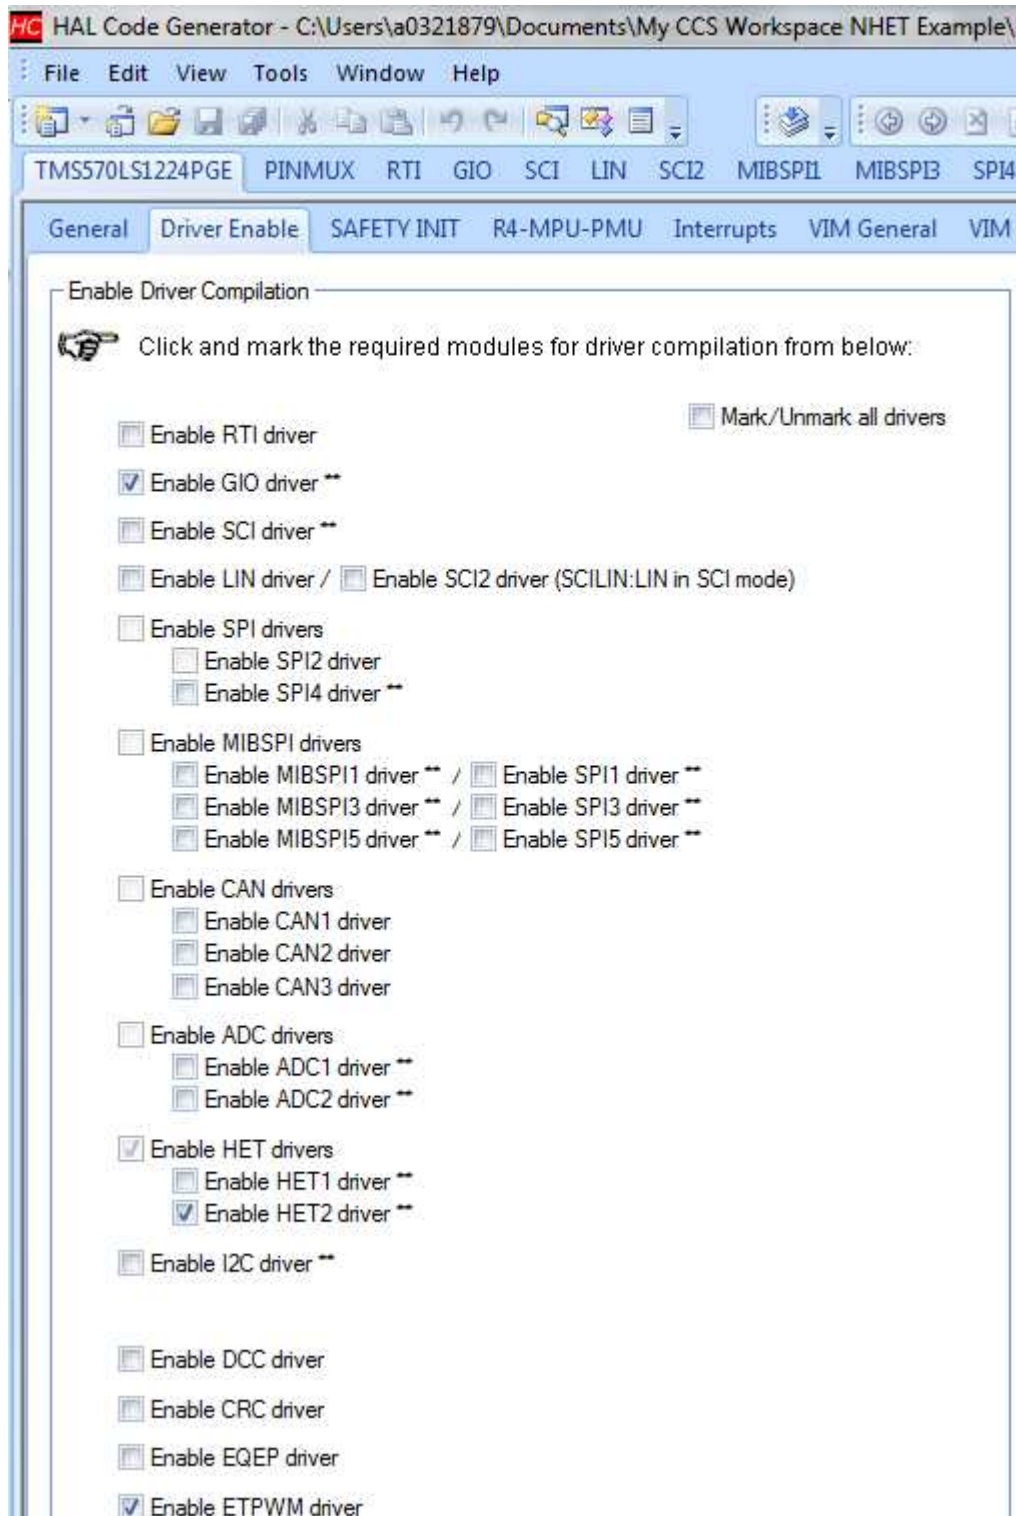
HC HAL Code Generator - C:\Users\a0321879\Documents\My CCS Workspace NHET Example\

File Edit View Tools Window Help

TMS570LS1224PGE PINMUX RTI GIO SCI LIN SCI2 MIBSPI1 MIBSPI3 SPI4

General Driver Enable SAFETY INIT R4-MPU-PMU Interrupts VIM General VIM

Enable Driver Compilation

Click and mark the required modules for driver compilation from below:

Mark/Unmark all drivers

Enable RTI driver

Enable GIO driver **

Enable SCI driver **

Enable LIN driver / Enable SCI2 driver (SCILIN:LIN in SCI mode)

Enable SPI drivers
Enable SPI2 driver
Enable SPI4 driver **

Enable MIBSPI drivers
Enable MIBSPI1 driver ** / Enable SPI1 driver **
Enable MIBSPI3 driver ** / Enable SPI3 driver **
Enable MIBSPI5 driver ** / Enable SPI5 driver **

Enable CAN drivers
Enable CAN1 driver
Enable CAN2 driver
Enable CAN3 driver

Enable ADC drivers
Enable ADC1 driver **
Enable ADC2 driver **

Enable HET drivers
Enable HET1 driver **
Enable HET2 driver **

Enable I2C driver **

Enable DCC driver

Enable CRC driver

Enable EQEP driver

Enable ETPWM driver